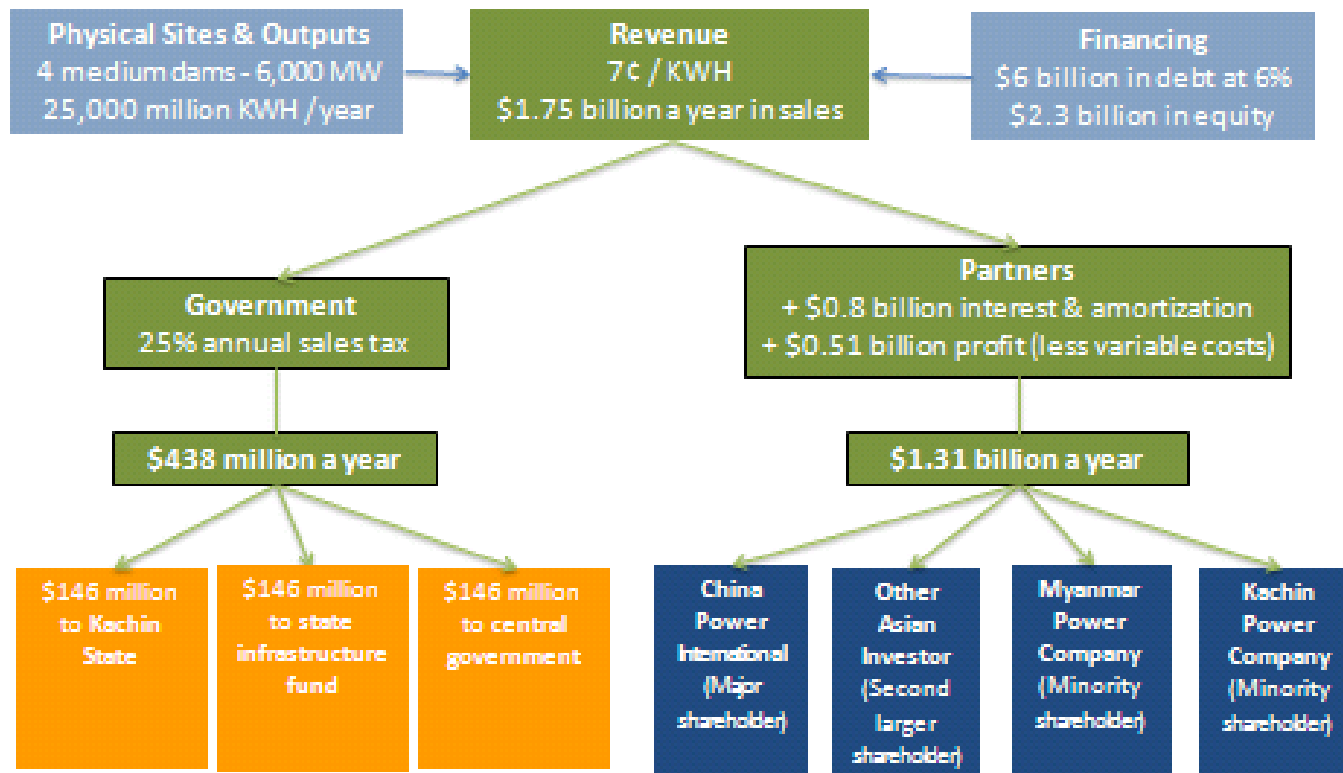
Physical Sites & Outputs
4 medium dams - 6,000 MW
25,000 million KWH / year

Revenue
7¢ / KWH
$1.75 billion a year in sales

Financing
$6 billion in debt at 6%
$2.3 billion in equity

Government
25% annual sales tax

Partners
+ $0.8 billion interest & amortization
+ $0.51 billion profit (less variable costs)

$438 million a year

$1.31 billion a year

$146 million to Kachin State

$146 million to state infrastructure fund

$146 million to central government

China Power International (Major shareholder)

Other Asian Investor (Second larger shareholder)

Myanmar Power Company (Minority shareholder)

Kachin Power Company (Minority shareholder)